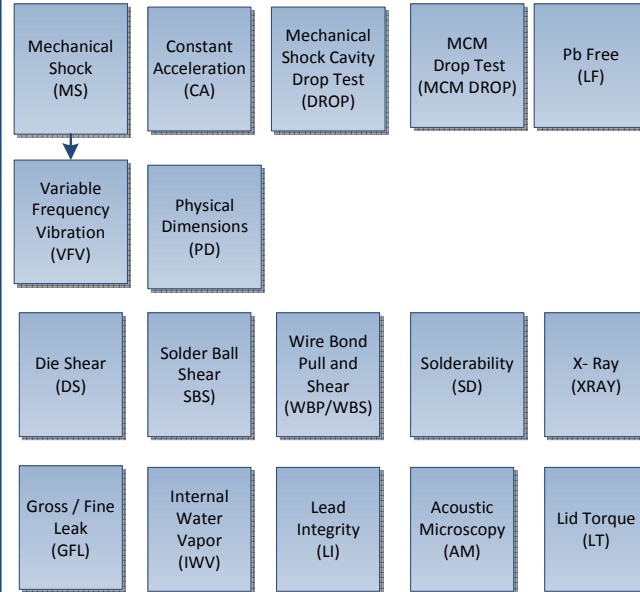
Mechanical Shock (MS)

Constant Acceleration (CA)

Mechanical Shock Cavity Drop Test (DROP)

MCM Drop Test (MCM DROP)

Pb Free (LF)

Variable Frequency Vibration (VFV)

Physical Dimensions (PD)

Die Shear (DS)

Solder Ball Shear SBS)

Wire Bond Pull and Shear (WBP/WBS)

Solderability (SD)

X- Ray (XRAY)

Gross / Fine Leak (GFL)

Internal Water Vapor (IWV)

Lead Integrity (LI)

Acoustic Microscopy (AM)

Lid Torque (LT)